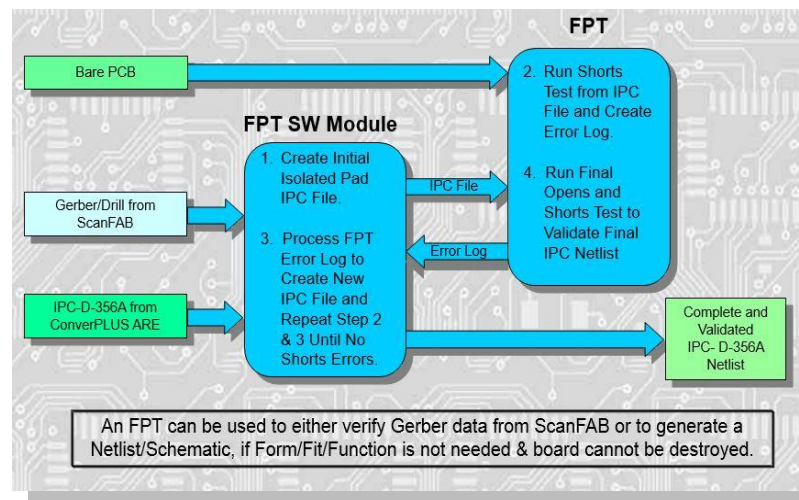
FPT

Bare PCB

2. Run Shorts Test from IPC File and Create Error Log.

4. Run Final Opens and Shorts Test to Validate Final IPC Netlist

FPT SW Module

1. Create Initial Isolated Pad IPC File.

3. Process FPT Error Log to Create New IPC File and Repeat Step 2 & 3 Until No Shorts Errors.

IPC File

Error Log

Gerber/Drill from ScanFAB

IPC-D-356A from ConverPLUS ARE

Complete and Validated IPC- D-356A Netlist

An FPT can be used to either verify Gerber data from ScanFAB or to generate a Netlist/Schematic, if Form/Fit/Function is not needed & board cannot be destroyed.